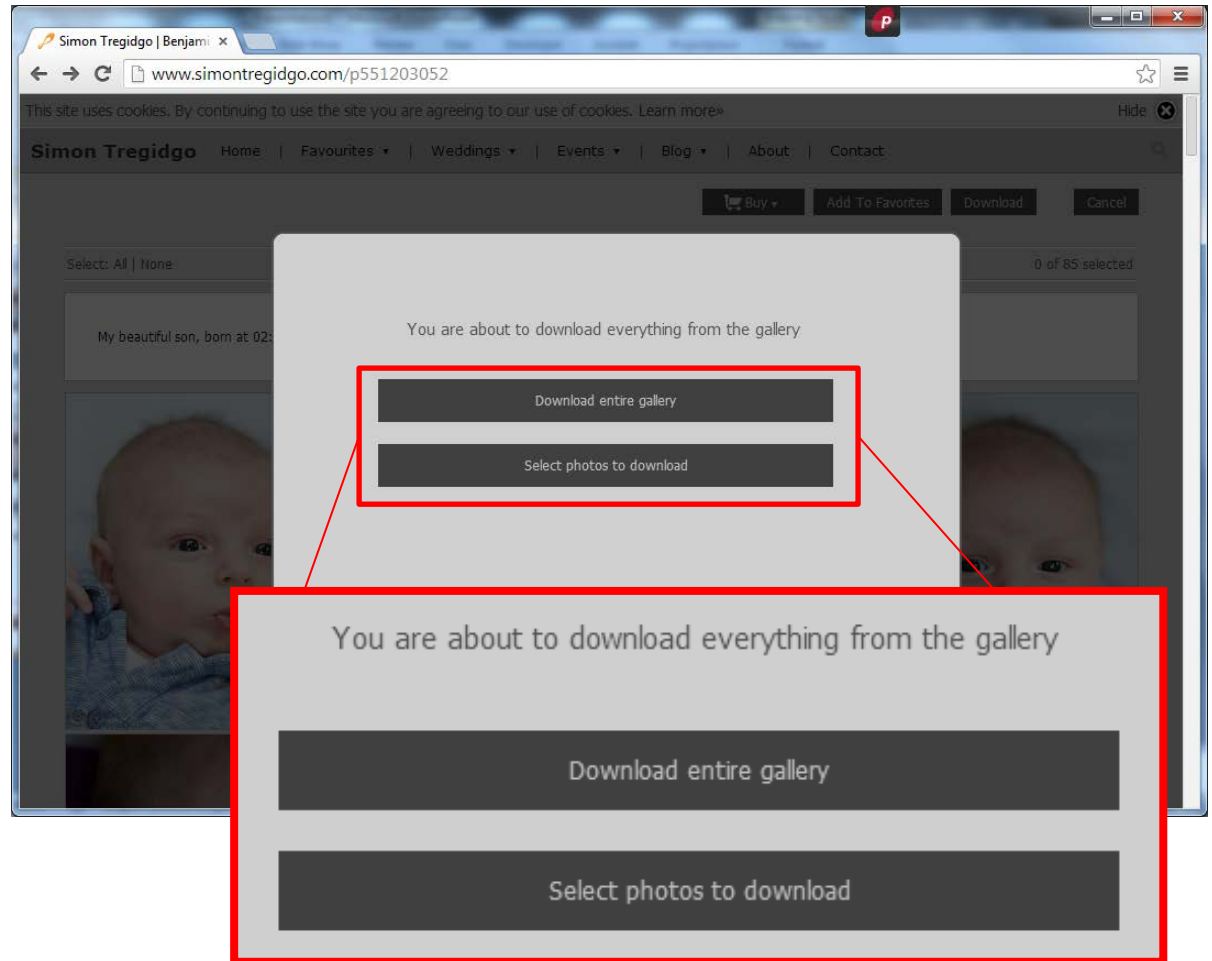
Simon Tregidgo | Benjam

www.simontregidgo.com/p551203052

This site uses cookies. By continuing to use the site you are agreeing to our use of cookies. Learn more»

Hide

Simon Tregidgo Home | Favourites ▾ | Weddings ▾ | Events ▾ | Blog ▾ | About | Contact

Buy ▾ Add To Favorites Download Cancel

Select: All | None

0 of 85 selected

My beautiful son, born at 02:

You are about to download everything from the gallery

Download entire gallery

Select photos to download

You are about to download everything from the gallery

Download entire gallery

Select photos to download